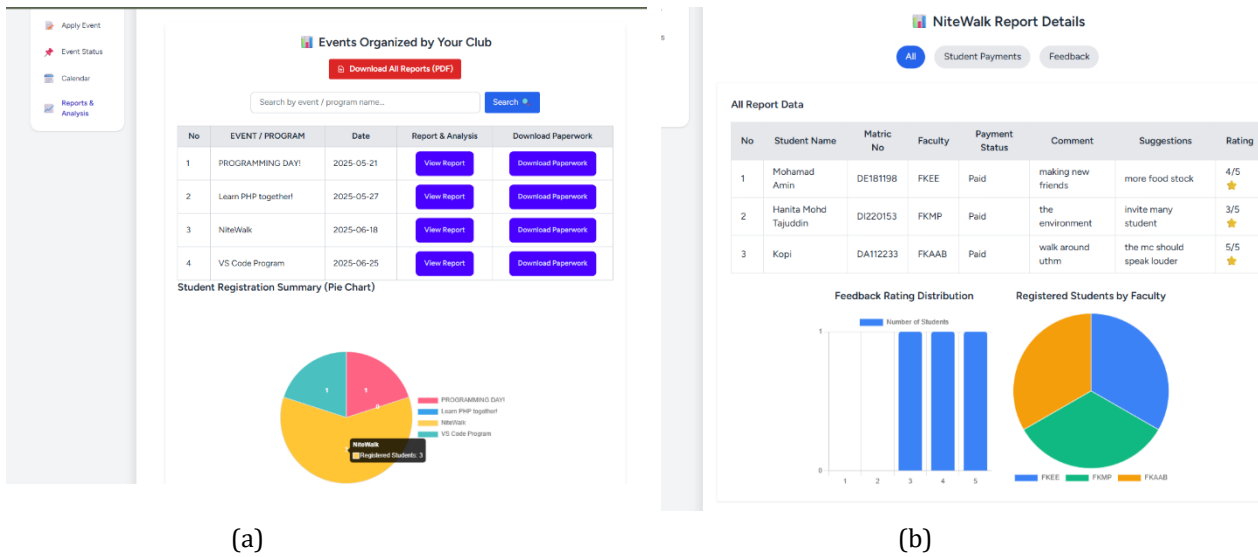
Apply Event
Event Status
Calendar
Reports & Analysis

Events Organized by Your Club

Download All Reports (PDF)

Search by event / program name...
Search

| No | EVENT / PROGRAM | Date | Report & Analysis | Download Paperwork |
|---|---|---|---|---|
| 1 | PROGRAMMING DAY! | 2025-05-21 | View Report | Download Paperwork |
| 2 | Learn PHP together! | 2025-05-27 | View Report | Download Paperwork |
| 3 | NiteWalk | 2025-06-18 | View Report | Download Paperwork |
| 4 | VS Code Program | 2025-06-25 | View Report | Download Paperwork |

Student Registration Summary (Pie Chart)

1
1
3
PROGRAMMING DAY!
Learn PHP together!
NiteWalk
VS Code Program
NiteWalk
Registered Students: 3

(a)

NiteWalk Report Details

All
Student Payments
Feedback

All Report Data

| No | Student Name | Matric No | Faculty | Payment Status | Comment | Suggestions | Rating |
|---|---|---|---|---|---|---|---|
| 1 | Mohamad Amin | DE181198 | FKEE | Paid | making new friends | more food stock | 4/5 |
| 2 | Hanita Mohd Tajuddin | DI220153 | FKMP | Paid | the environment | invite many student | 3/5 |
| 3 | Kopi | DA112233 | FKAAB | Paid | walk around uthm | the mc should speak louder | 5/5 |

Feedback Rating Distribution
Number of Students
1
0
1 2 3 4 5

Registered Students by Faculty
FKEE FKMP FKAAB

(b)